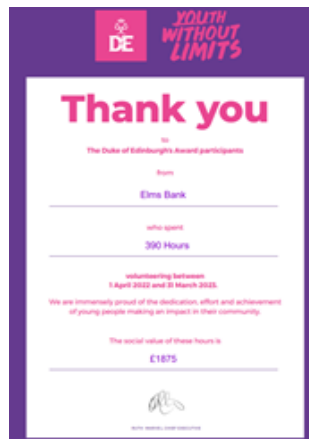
DE

YOUTH WITHOUT LIMITS

Thank you

to

The Duke of Edinburgh's Award participants

from

Elms Bank

who spent

390 Hours

volunteering between
1 April 2022 and 31 March 2023.

We are immensely proud of the dedication, effort and achievement of young people making an impact in their community.

The social value of these hours is

£1875

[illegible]